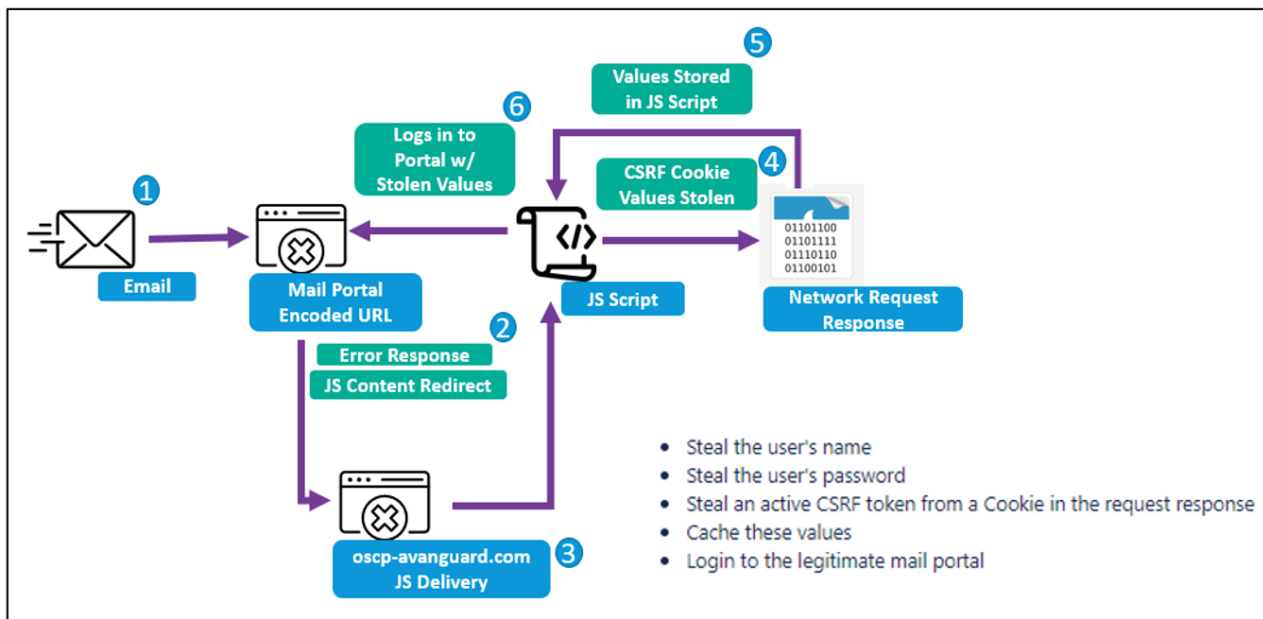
5

Values Stored in JS Script

6

Logs in to Portal w/ Stolen Values

CSRF Cookie Values Stolen

4

1

01101100
01101111
01110110
01100101

Email

Mail Portal Encoded URL

JS Script

Network Request Response

2

Error Response

JS Content Redirect

- Steal the user's name
- Steal the user's password
- Steal an active CSRF token from a Cookie in the request response
- Cache these values
- Login to the legitimate mail portal

oscp-avanguard.com JS Delivery

3